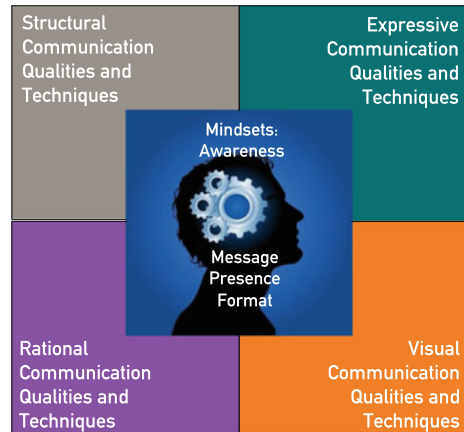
Structural Communication Qualities and Techniques

Expressive Communication Qualities and Techniques

Mindsets: Awareness

Message Presence Format

Rational Communication Qualities and Techniques

Visual Communication Qualities and Techniques